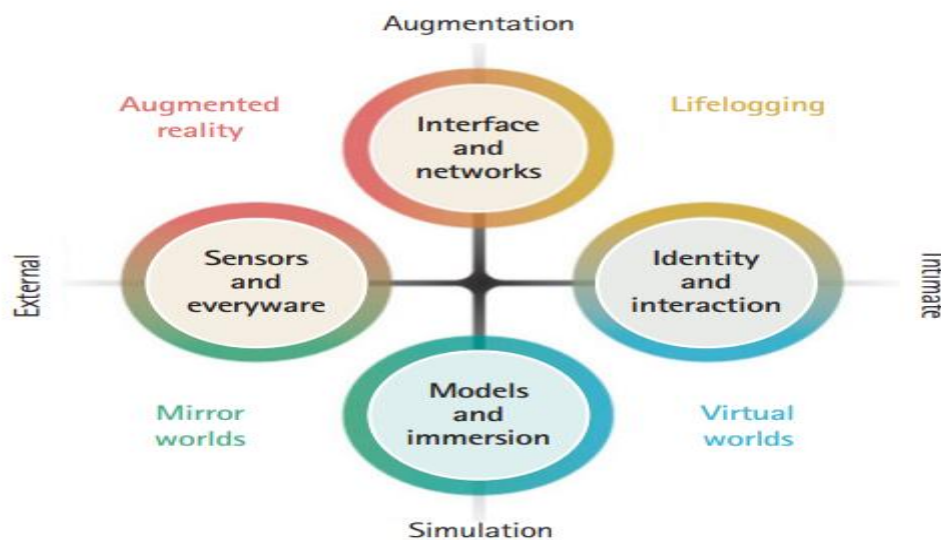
Augmentation

Augmented reality

Interface and networks

Lifelogging

External

Sensors and everyware

Identity and interaction

Intimate

Models and immersion

Mirror worlds

Virtual worlds

Simulation